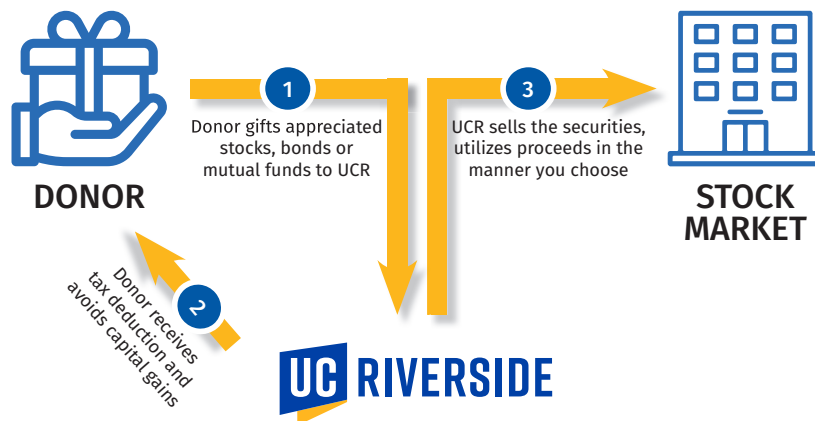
DONOR

1

Donor gifts appreciated stocks, bonds or mutual funds to UCR

3

UCR sells the securities, utilizes proceeds in the manner you choose

STOCK MARKET

2

Donor receives tax deduction and avoids capital gains

UC RIVERSIDE